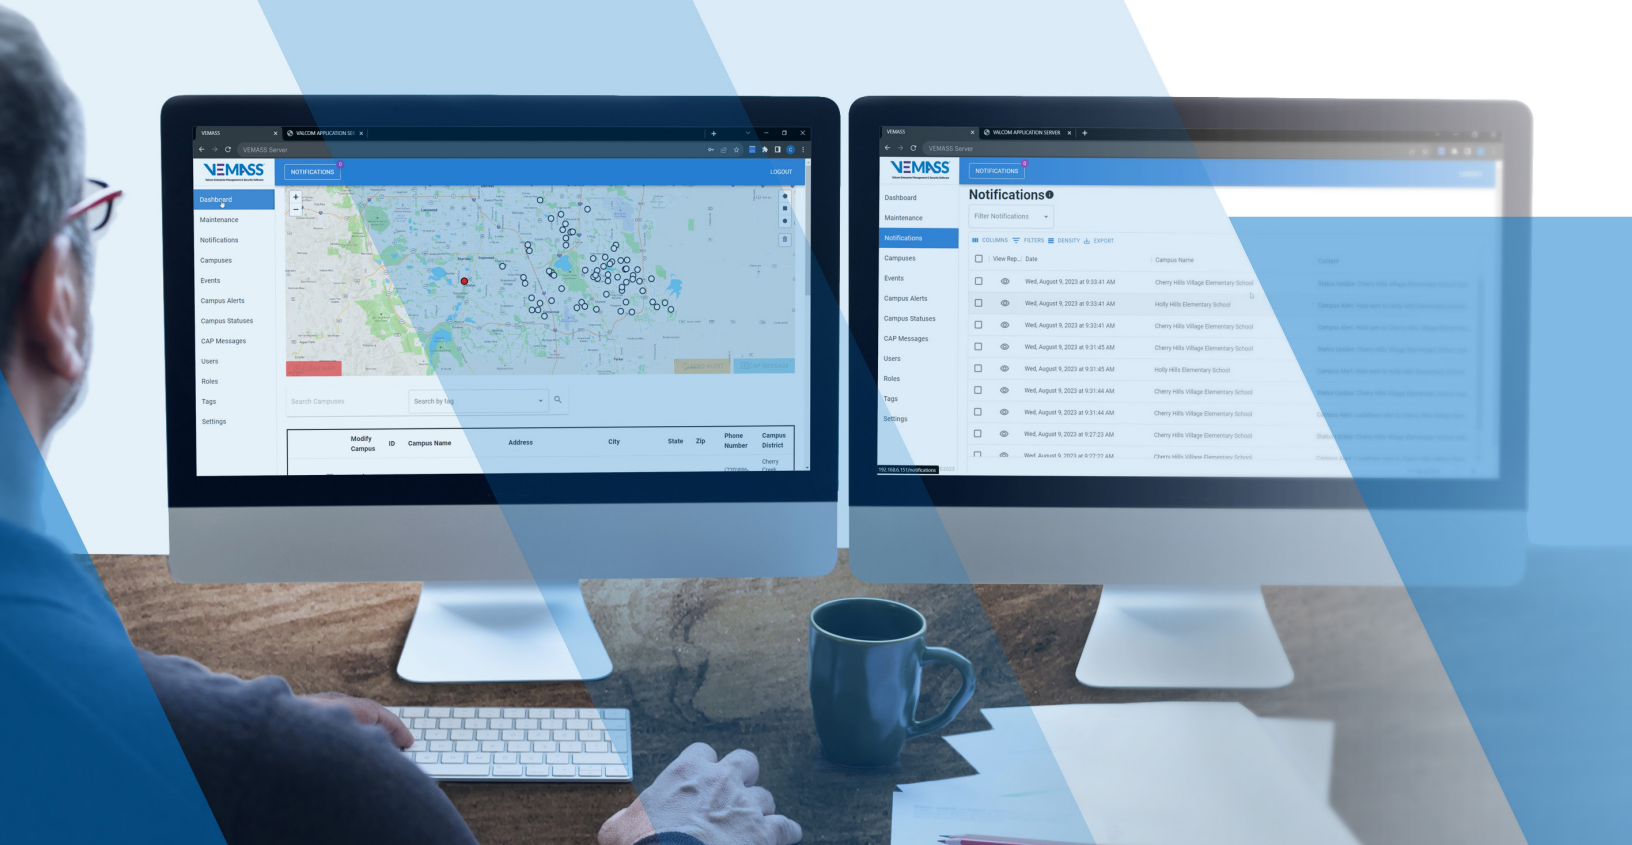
VEMASS
VALCOM APPLICATION SE
VEMASS Server
VEMASS
NOTIFICATIONS
LOGOUT
Dashboard
Maintenance
Notifications
Campuses
Events
Campus Alerts
Campus Statuses
CAP Messages
Users
Roles
Tags
Settings
Search Campuses
Search by tag

| Modify Campus | ID | Campus Name | Address | City | State | Zip | Phone Number | Campus District |
|---|---|---|---|---|---|---|---|---|

VEMASS
VALCOM APPLICATION SERVER
VEMASS Server
VEMASS
NOTIFICATIONS
Dashboard
Maintenance
Notifications
Campuses
Events
Campus Alerts
Campus Statuses
CAP Messages
Users
Roles
Tags
Settings
Notifications
Filter Notifications
COLUMNS FILTERS DENSITY EXPORT

| View Rep... | Date | Campus Name |
|---|---|---|
| | Wed, August 9, 2023 at 9:33:41 AM | Cherry Hills Village Elementary School |
| | Wed, August 9, 2023 at 9:33:41 AM | Holly Hills Elementary School |
| | Wed, August 9, 2023 at 9:33:41 AM | Cherry Hills Village Elementary School |
| | Wed, August 9, 2023 at 9:31:45 AM | Cherry Hills Village Elementary School |
| | Wed, August 9, 2023 at 9:31:45 AM | Holly Hills Elementary School |
| | Wed, August 9, 2023 at 9:31:44 AM | Cherry Hills Village Elementary School |
| | Wed, August 9, 2023 at 9:31:44 AM | Cherry Hills Village Elementary School |
| | Wed, August 9, 2023 at 9:27:23 AM | Cherry Hills Village Elementary School |
| | Wed, August 9, 2023 at 9:27:22 AM | Cherry Hills Village Elementary School |